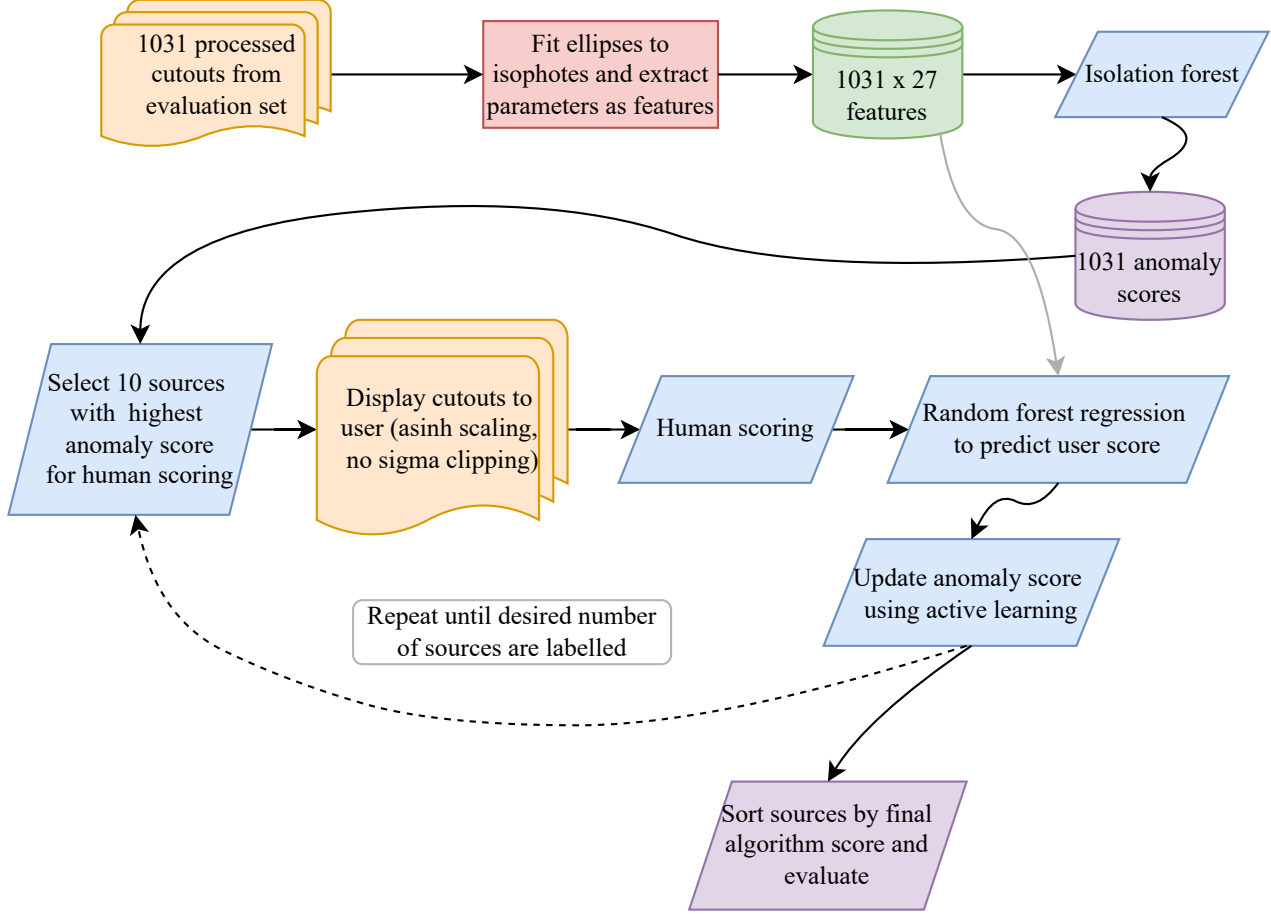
1031 processed cutouts from evaluation set

Fit ellipses to isophotes and extract parameters as features

1031 x 27 features

Isolation forest

1031 anomaly scores

Select 10 sources with highest anomaly score for human scoring

Display cutouts to user (asinh scaling, no sigma clipping)

Human scoring

Random forest regression to predict user score

Update anomaly score using active learning

Repeat until desired number of sources are labelled

Sort sources by final algorithm score and evaluate